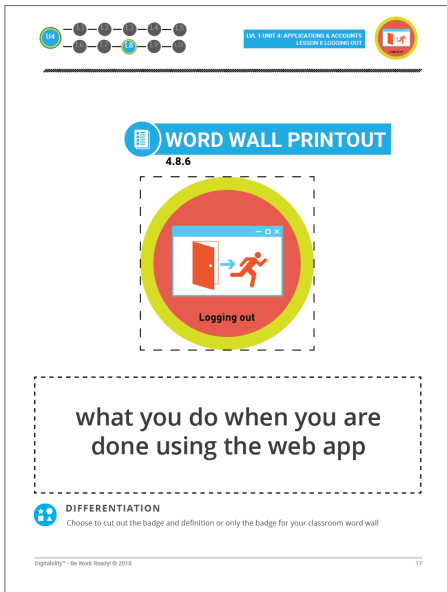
U4 L1 L2 L3 L4 L5 L6 L7 L8 L9 L10

LVL 1 UNIT 4: APPLICATIONS & ACCOUNTS
LESSON 8 LOGGING OUT

WORD WALL PRINTOUT
4.8.6

Logging out

what you do when you are done using the web app

DIFFERENTIATION
Choose to cut out the badge and definition or only the badge for your classroom word wall

Digitability™ - Be Work Ready! © 2018

17